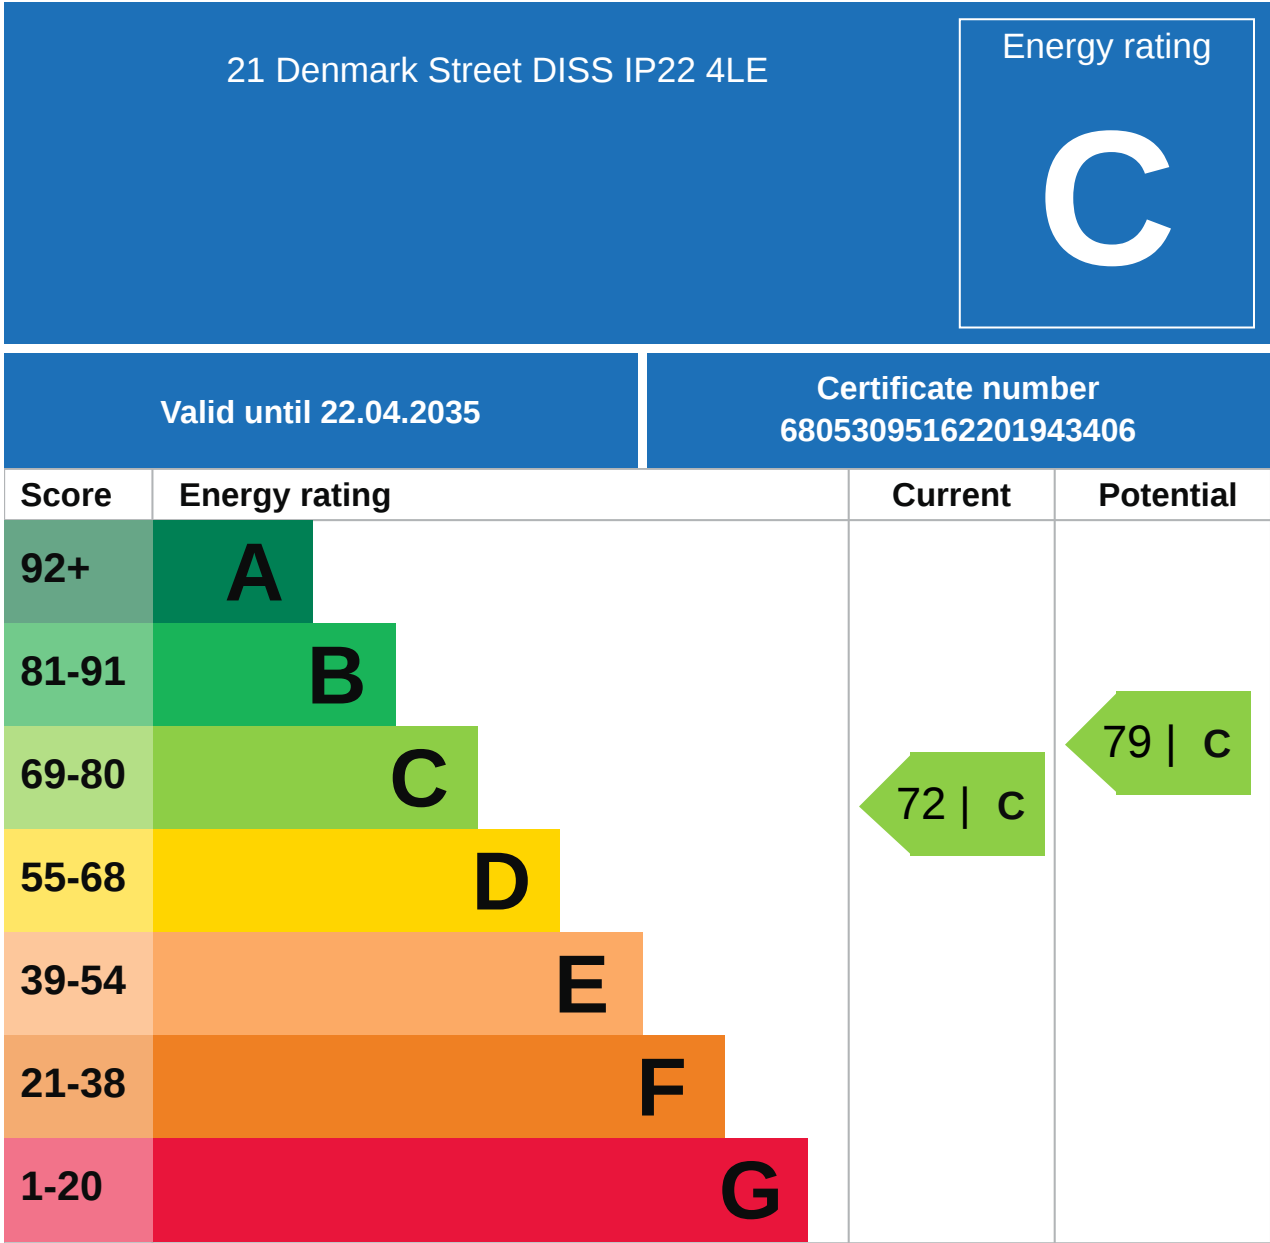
21 Denmark Street DISS IP22 4LE

Energy rating

C

Valid until 22.04.2035

Certificate number 6805309516220194340 6

| Score | Energy rating | Current | Potential |
|---|---|---|---|
| 92+ | A | | |
| 81-91 | B | | 79 \| C |
| 69-80 | C | 72 \| C | |
| 55-68 | D | | |
| 39-54 | E | | |
| 21-38 | F | | |
| 1-20 | G | | |